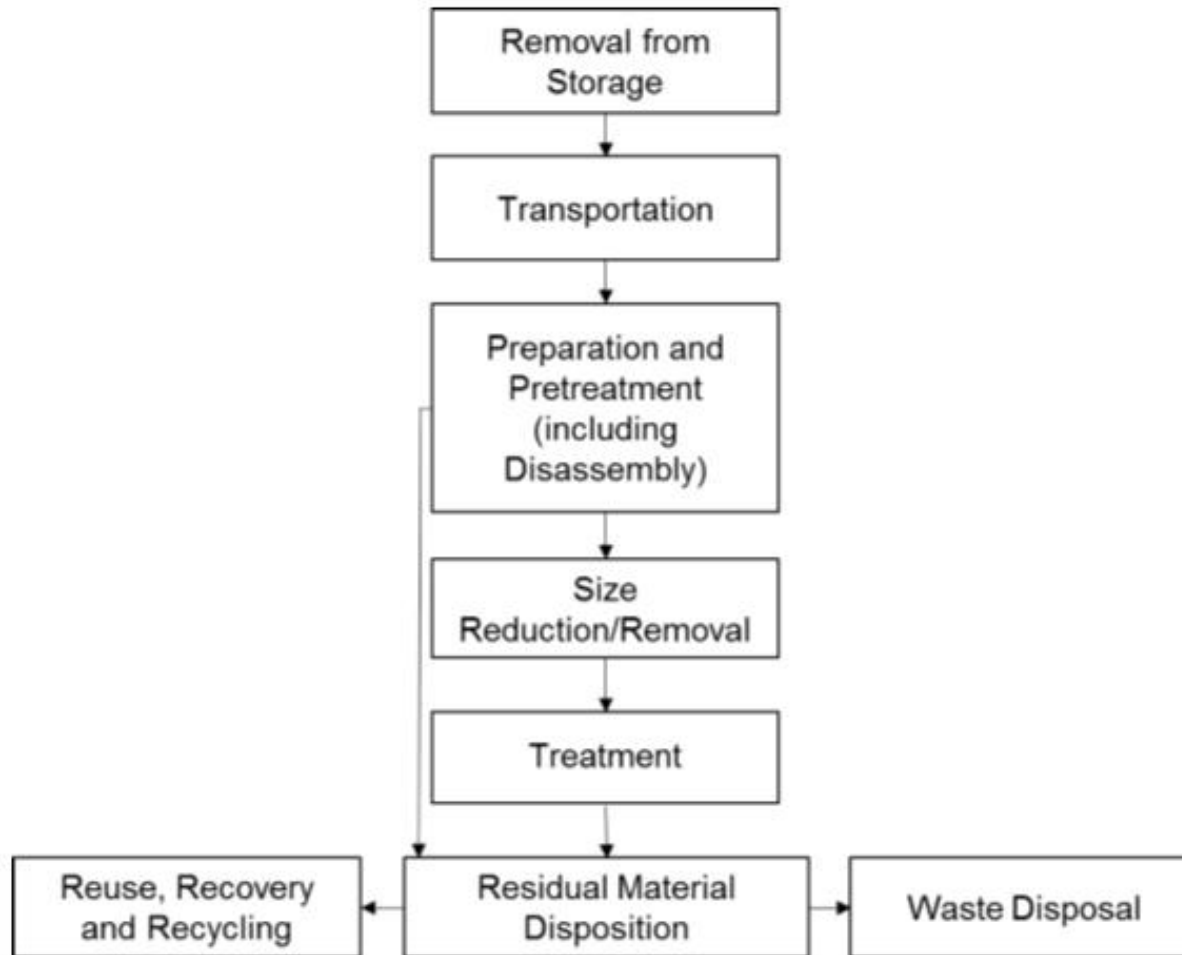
Removal from Storage

Transportation

Preparation and Pretreatment (including Disassembly)

Size Reduction/Removal

Treatment

Reuse, Recovery and Recycling

Residual Material Disposition

Waste Disposal